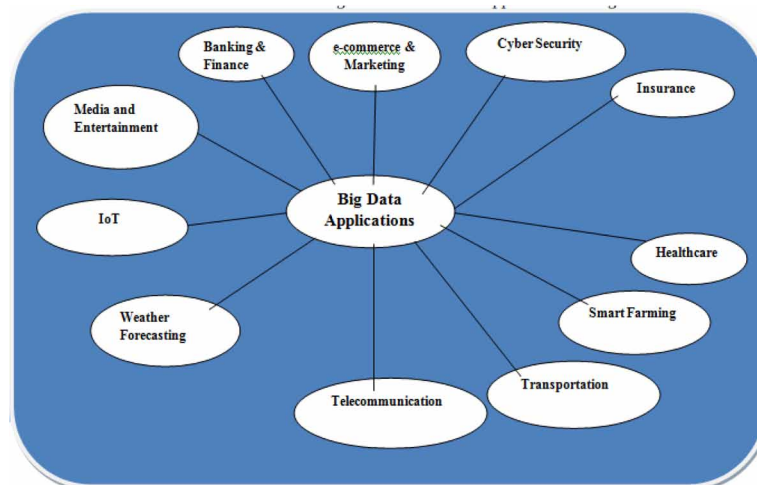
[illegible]

Banking & Finance

e-commerce & Marketing

Cyber Security

Insurance

Media and Entertainment

Big Data Applications

IoT

Healthcare

Weather Forecasting

Smart Farming

Transportation

Telecommunication